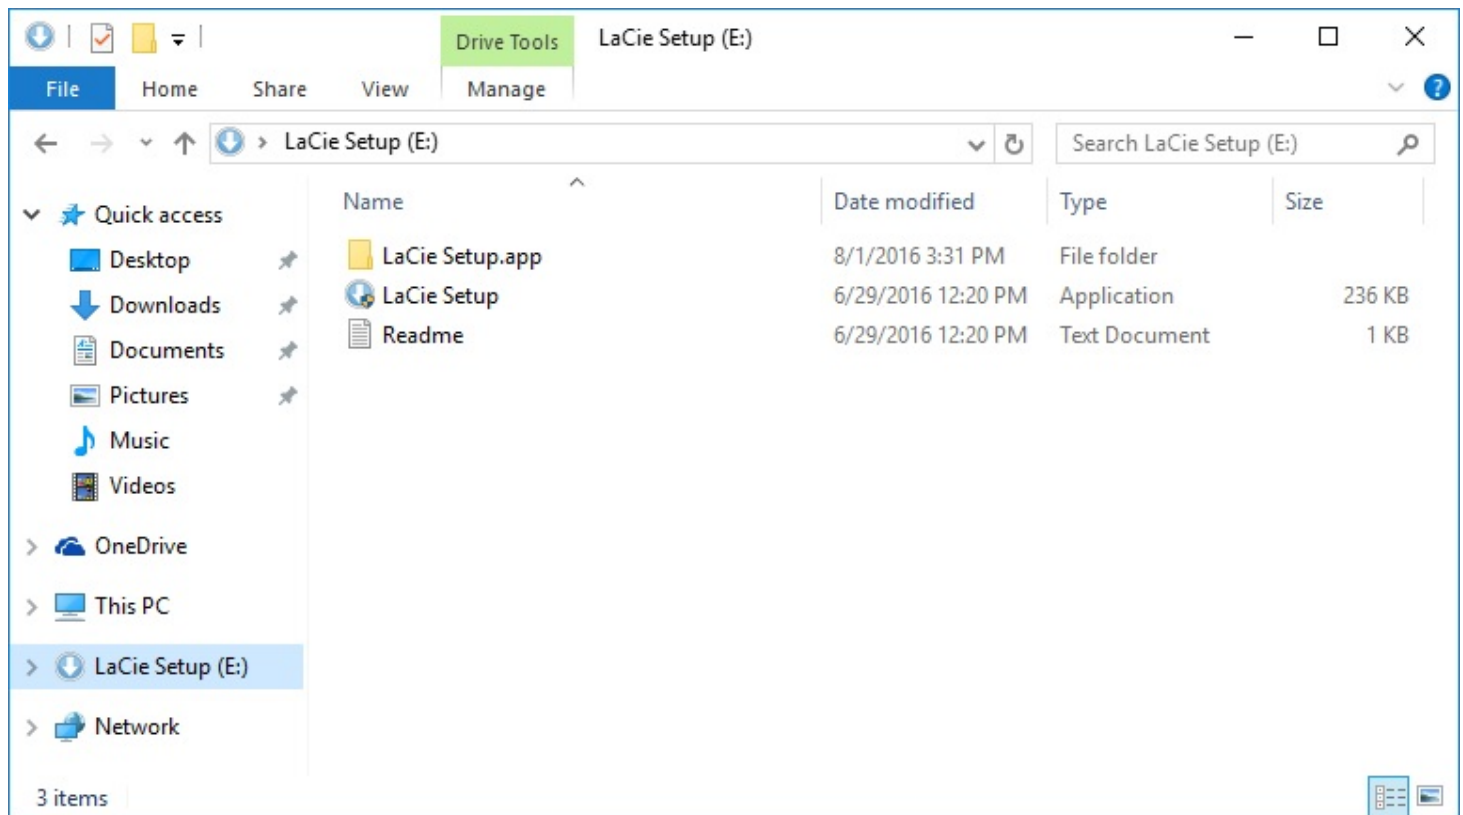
Drive Tools
LaCie Setup (E:)

File
Home
Share
View
Manage

LaCie Setup (E:)
Search LaCie Setup (E:)

Quick access
Desktop
Downloads
Documents
Pictures
Music
Videos
OneDrive
This PC
LaCie Setup (E:)
Network

| Name | Date modified | Type | Size |
|---|---|---|---|
| LaCie Setup.app | 8/1/2016 3:31 PM | File folder | |
| LaCie Setup | 6/29/2016 12:20 PM | Application | 236 KB |
| Readme | 6/29/2016 12:20 PM | Text Document | 1 KB |

3 items